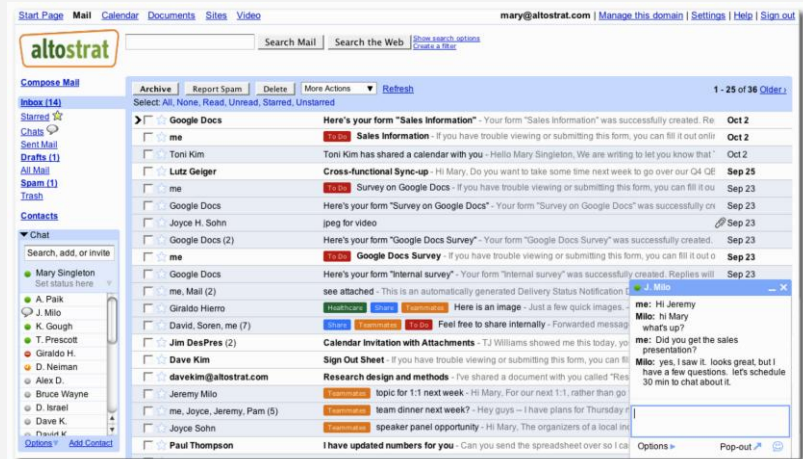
Start Page Mail Calendar Documents Sites Video

mary@altostrat.com | Manage this domain | Settings | Help | Sign out

altostrat

Search Mail Search the Web Show search options Create a filter

Compose Mail

Inbox (14)
Starred
Chats
Sent Mail
Drafts (1)
All Mail
Spam (1)
Trash

Contacts

Chat

Search, add, or invite

Mary Singleton
Set status here

A. Paik
J. Milo
K. Gough
T. Prescott
Giraldo H.
D. Neiman
Alex D.
Bruce Wayne
D. Israel
Dave K.
David K.

Options Add Contact

Archive Report Spam Delete More Actions Refresh

1 - 25 of 36 Older ›

Select: All, None, Read, Unread, Starred, Unstarred

| | | |
|---|---|---|
| Google Docs | Here's your form "Sales Information" - Your form "Sales Information" was successfully created. Re | Oct 2 |
| me | To Do Sales Information - If you have trouble viewing or submitting this form, you can fill it out onli | Oct 2 |
| Toni Kim | Toni Kim has shared a calendar with you - Hello Mary Singleton, We are writing to let you know that | Oct 2 |
| Lutz Geiger | Cross-functional Sync-up - Hi Mary, Do you want to take some time next week to go over our Q4 QE | Sep 25 |
| me | To Do Survey on Google Docs - If you have trouble viewing or submitting this form, you can fill it ou | Sep 23 |
| Google Docs | Here's your form "Survey on Google Docs" - Your form "Survey on Google Docs" was successfully cr | Sep 23 |
| Joyce H. Sohn | jpeg for video | Sep 23 |
| Google Docs (2) | Here's your form "Google Docs Survey" - Your form "Google Docs Survey" was successfully created. | Sep 23 |
| me | To Do Google Docs Survey - If you have trouble viewing or submitting this form, you can fill it out o | Sep 23 |
| Google Docs | Here's your form "Internal survey" - Your form "Internal survey" was successfully created. Replies will | Sep 23 |
| me, Mail (2) | see attached - This is an automatically generated Delivery Status Notification D | |
| Giraldo Hierro | Healthcare Share Teammates Here is an image - Just a few quick images. | |
| David, Soren, me (7) | Share Teammates To Do Feel free to share internally - Forwarded messag | |
| Jim DesPres (2) | Calendar Invitation with Attachments - Sign Out Sheet | |
| Dave Kim | Sign Out Sheet - If you have trouble viewing or submitting this form, you can fil | |
| davekim@altostrat.com | Research design and methods - I've shared a document with you called "Res | |
| Jeremy Milo | Teammates topic for 1:1 next week - Hi Mary, For our next 1:1, rather than go | |
| me, Joyce, Jeremy, Pam (5) | Teammates team dinner next week? - Hey guys -- I have plans for Thursday r | |
| Joyce Sohn | Teammates speaker panel opportunity - Hi Mary, The organizers of a local ind | |
| Paul Thompson | I have updated numbers for you - Can you send the spreadsheet over so I ca | |

J. Milo

me: Hi Jeremy
Milo: hi Mary
what's up?
me: Did you get the sales presentation?
Milo: yes, I saw it. looks great, but I have a few questions. let's schedule 30 min to chat about it.

Options Pop-out